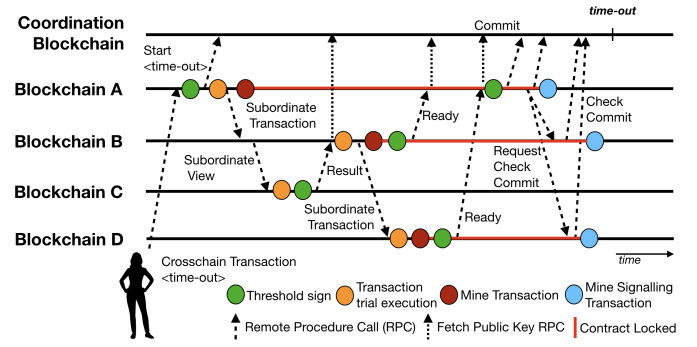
Coordination Blockchain

time-out

Commit

Start <time-out>

Blockchain A

Subordinate Transaction

Ready

Check Commit

Blockchain B

Subordinate View

Result

Request Check Commit

Blockchain C

Subordinate Transaction

Ready

Blockchain D

time

Crosschain Transaction <time-out>

Threshold sign

Transaction trial execution

Mine Transaction

Mine Signalling Transaction

Remote Procedure Call (RPC)

Fetch Public Key RPC

Contract Locked